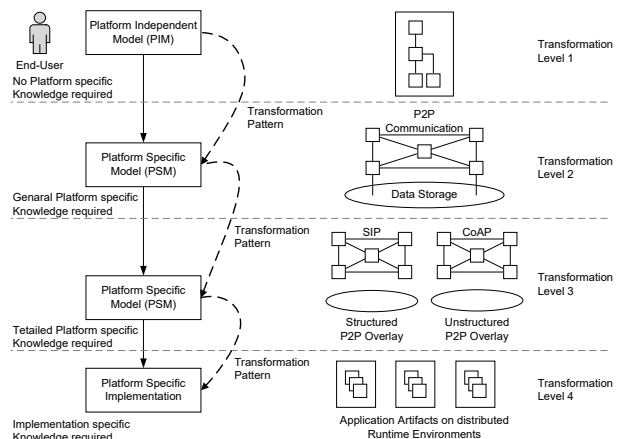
End-User

Platform Independent Model (PIM)

No Platform specific Knowledge required

Transformation Level 1

Transformation Pattern

P2P Communication

Platform Specific Model (PSM)

Data Storage

Transformation Level 2

Genaral Platform specific Knowledge required

Transformation Pattern

SIP

CoAP

Platform Specific Model (PSM)

Transformation Level 3

Structured P2P Overlay

Unstructured P2P Overlay

Tetailed Platform specific Knowledge required

Transformation Pattern

Platform Specific Implementation

Transformation Level 4

Implementation specific Knowledge required

Application Artifacts on distributed Runtime Environments